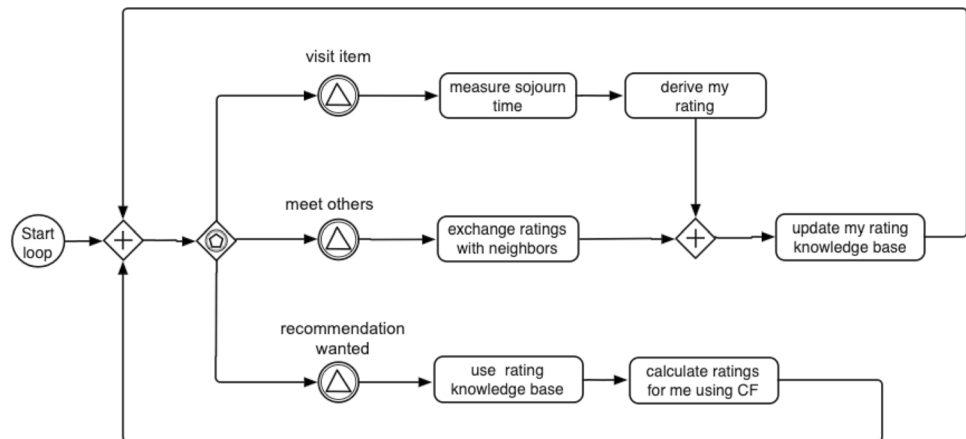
visit item

measure sojourn time

derive my rating

Start loop

meet others

exchange ratings with neighbors

update my rating knowledge base

recommendation wanted

use rating knowledge base

calculate ratings for me using CF